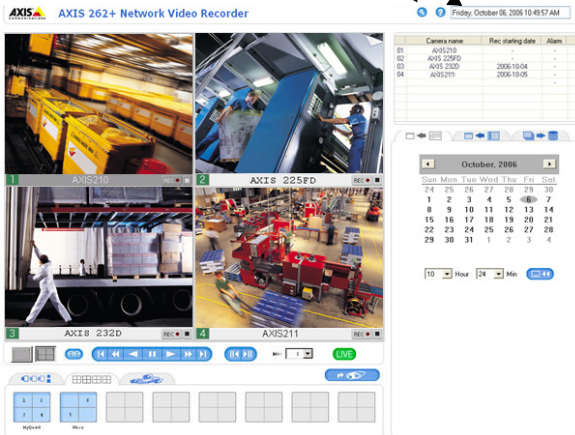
AXIS COMMUNICATIONS

AXIS 262+ Network Video Recorder

Friday, October 06, 2006 10:49:57 AM

| | Camera name | Rec starting date | Alarm |
|---|---|---|---|
| 01 | AXIS210 | - | - |
| 02 | AXIS 225FD | - | - |
| 03 | AXIS 232D | 2006-10-04 | - |
| 04 | AXIS211 | 2006-10-05 | - |

1 AXIS210

2 AXIS 225FD

3 AXIS 232D

4 AXIS211

October, 2006

| Sun | Mon | Tue | Wed | Thu | Fri | Sat |
|---|---|---|---|---|---|---|
| 24 | 25 | 26 | 27 | 28 | 29 | 30 |
| 1 | 2 | 3 | 4 | 5 | 6 | 7 |
| 8 | 9 | 10 | 11 | 12 | 13 | 14 |
| 15 | 16 | 17 | 18 | 19 | 20 | 21 |
| 22 | 23 | 24 | 25 | 26 | 27 | 28 |
| 29 | 30 | 31 | 1 | 2 | 3 | 4 |

10 Hour 24 Min

LIVE

1

MyQuad4

Misc